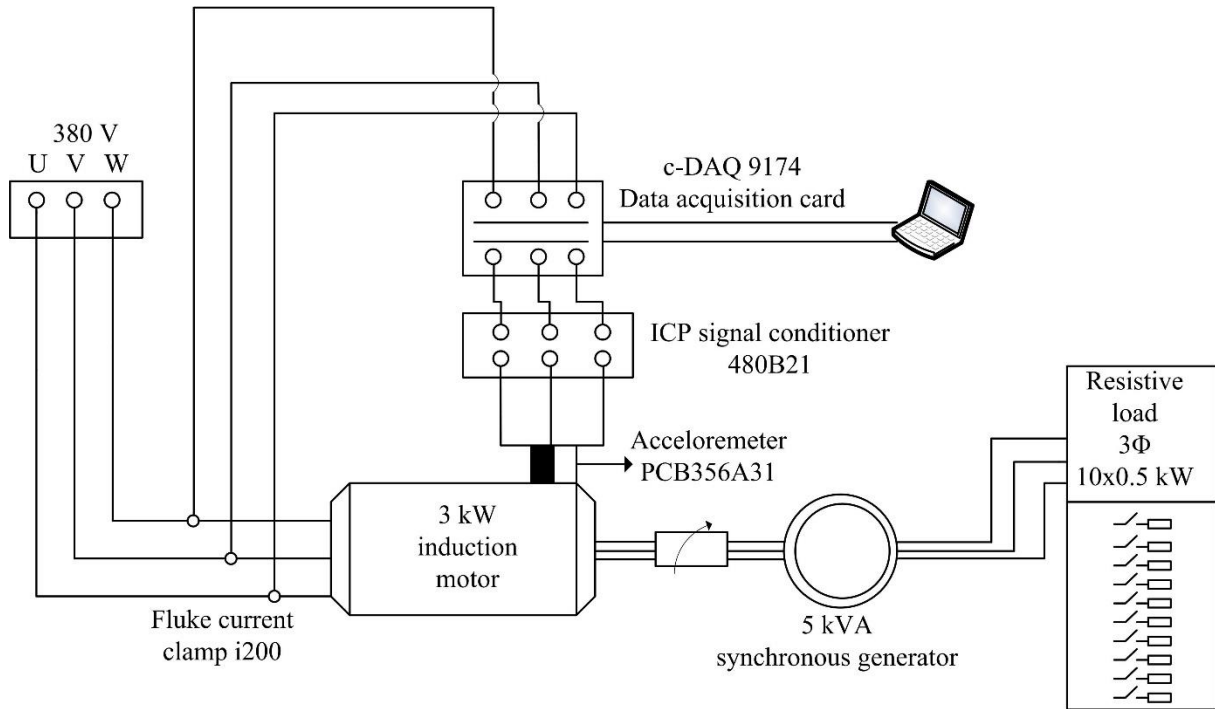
380 V
U V W

c-DAQ 9174
Data acquisition card

ICP signal conditioner
480B21

Resistive load
3Φ
10x0.5 kW

Accelerometer
PCB356A31

3 kW
induction
motor

Fluke current
clamp i200

5 kVA
synchronous generator